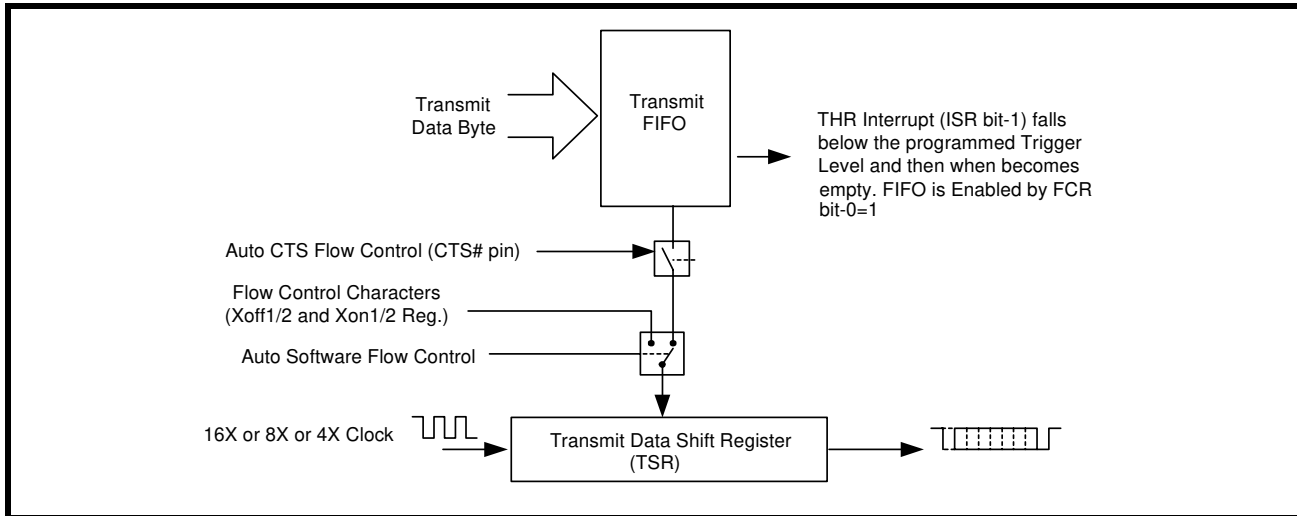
Transmit Data Byte

Transmit FIFO

THR Interrupt (ISR bit-1) falls below the programmed Trigger Level and then when becomes empty. FIFO is Enabled by FCR bit-0=1

Auto CTS Flow Control (CTS# pin)

Flow Control Characters (Xoff1/2 and Xon1/2 Reg.)

Auto Software Flow Control

16X or 8X or 4X Clock

Transmit Data Shift Register (TSR)